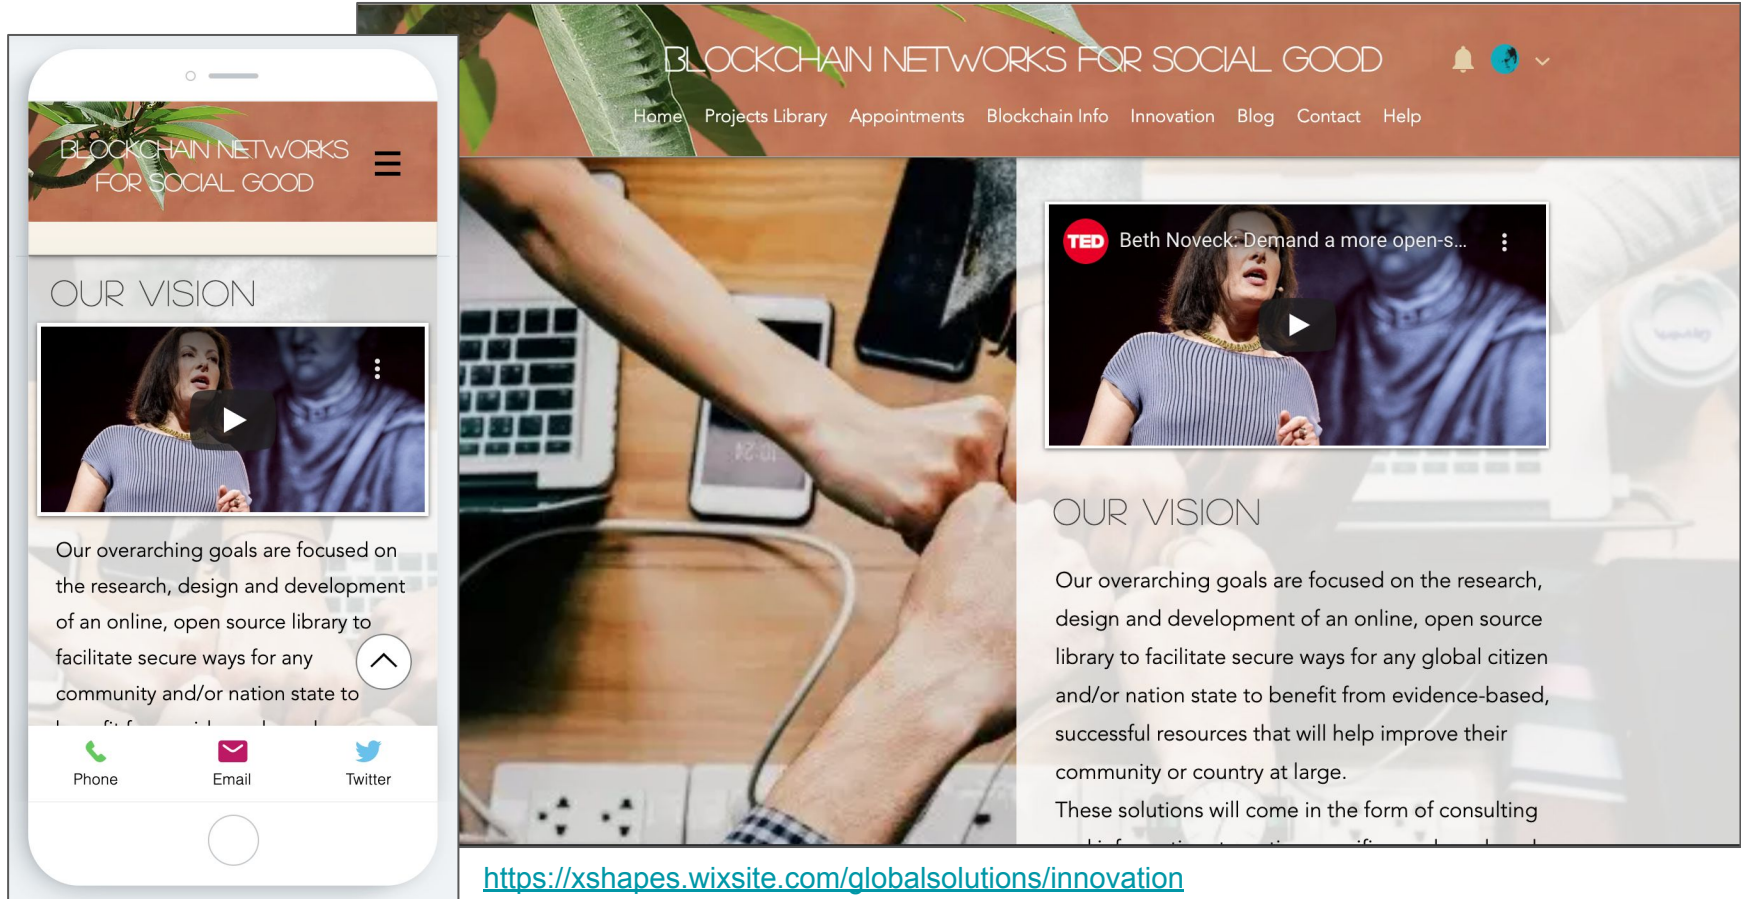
BLOCKCHAIN NETWORKS FOR SOCIAL GOOD

OUR VISION

Our overarching goals are focused on the research, design and development of an online, open source library to facilitate secure ways for any community and/or nation state to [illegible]

Phone Email Twitter

BLOCKCHAIN NETWORKS FOR SOCIAL GOOD

Home Projects Library Appointments Blockchain Info Innovation Blog Contact Help

TED Beth Noveck: Demand a more open-s...

OUR VISION

Our overarching goals are focused on the research, design and development of an online, open source library to facilitate secure ways for any global citizen and/or nation state to benefit from evidence-based, successful resources that will help improve their community or country at large.

These solutions will come in the form of consulting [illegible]

https://xshapes.wixsite.com/globalsolutions/innovation